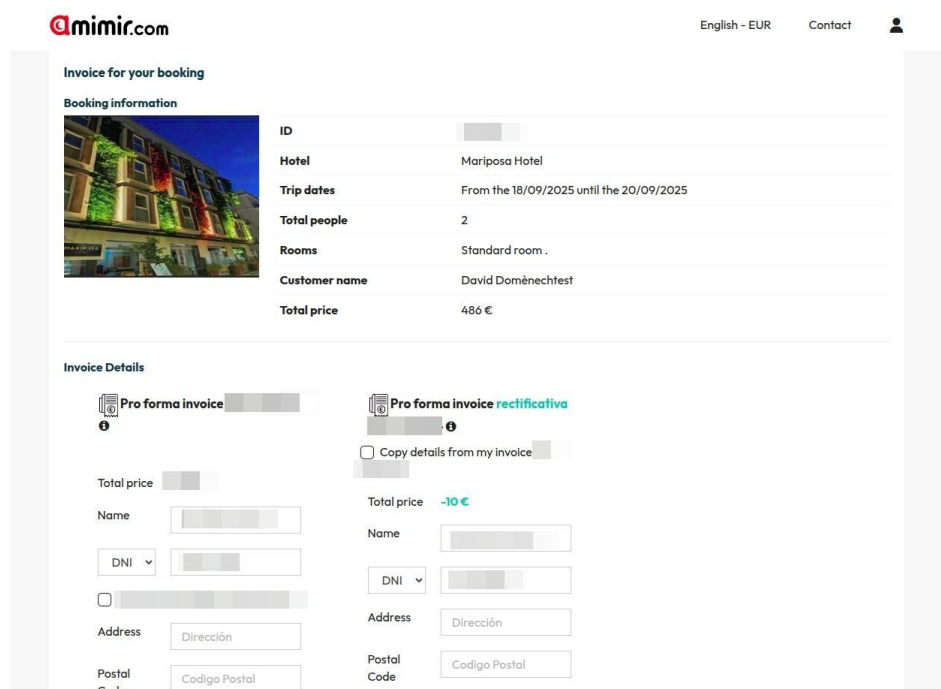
mimir.com

English - EUR Contact

Invoice for your booking

Booking information

| ID | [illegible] |
|---|---|
| Hotel | Mariposa Hotel |
| Trip dates | From the 18/09/2025 until the 20/09/2025 |
| Total people | 2 |
| Rooms | Standard room . |
| Customer name | David Domènechtest |
| Total price | 486 € |

Invoice Details

Pro forma invoice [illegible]

Total price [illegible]

Name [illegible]

DNI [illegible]

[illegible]

Address Dirección

Postal Code Codigo Postal

Pro forma invoice rectificativa

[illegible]

Copy details from my invoice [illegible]

Total price -10 €

Name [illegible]

DNI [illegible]

Address Dirección

Postal Code Codigo Postal